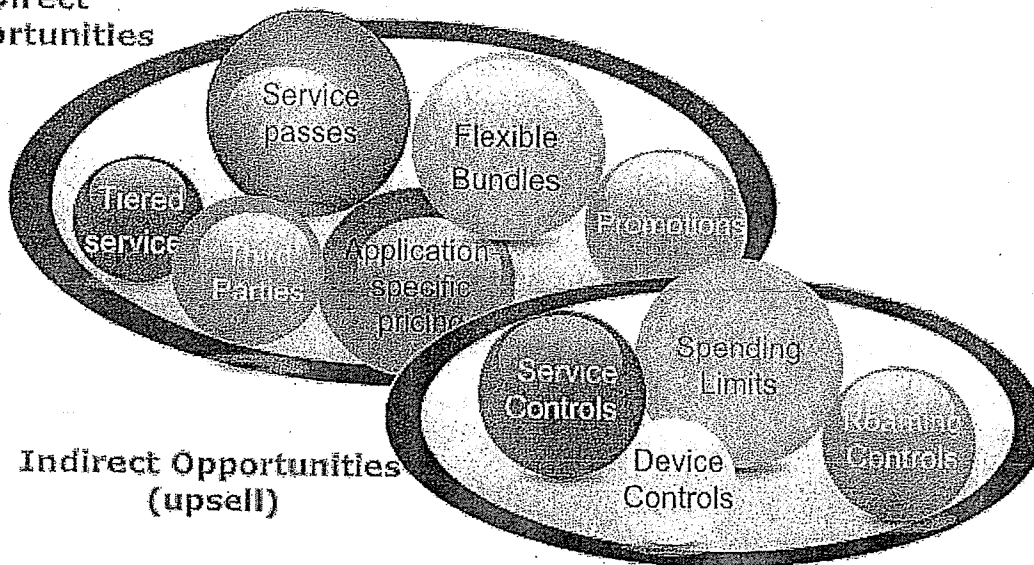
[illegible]irect
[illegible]ortunities

Service passes

Flexible Bundles

Tiered service

Third Parties

Application-specific pricing

Promotions

Service Controls

Spending Limits

Roaming Controls

Device Controls

Indirect Opportunities (upsell)